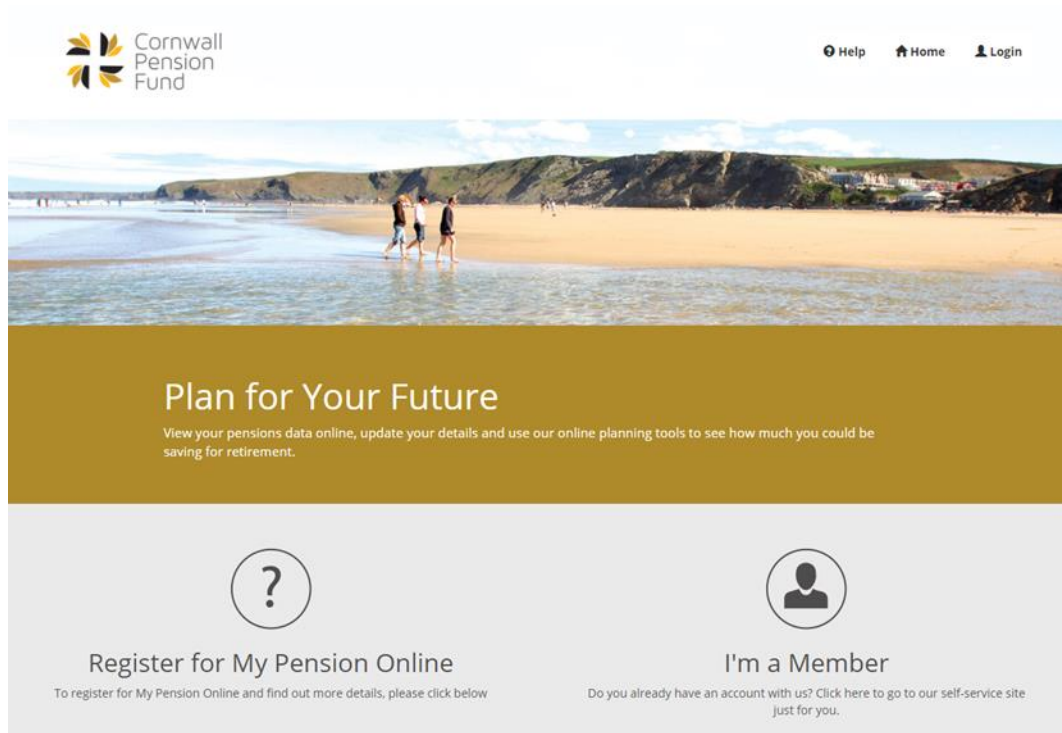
Cornwall Pension Fund

Help Home Login

Plan for Your Future

View your pensions data online, update your details and use our online planning tools to see how much you could be saving for retirement.

?

Register for My Pension Online

To register for My Pension Online and find out more details, please click below

I'm a Member

Do you already have an account with us? Click here to go to our self-service site just for you.